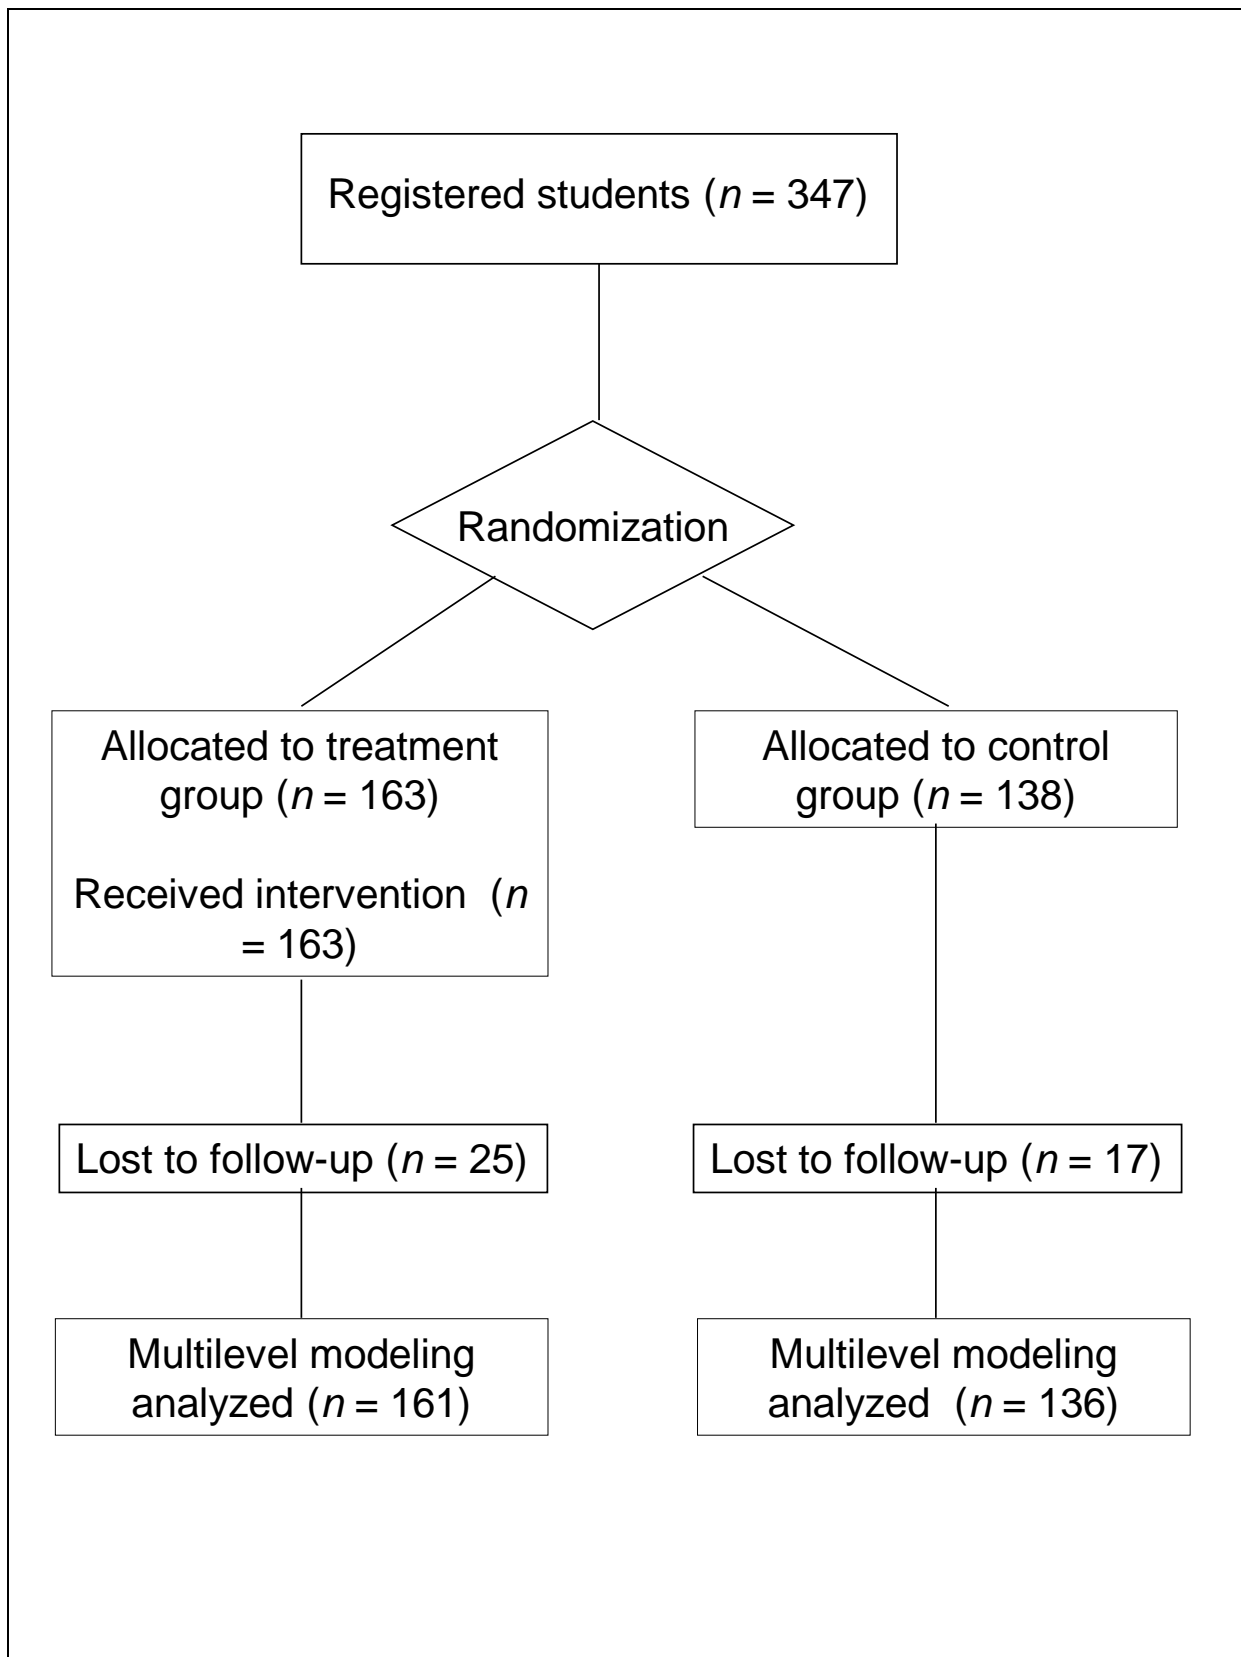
Registered students ($n$ = 347)

Randomization

Allocated to treatment group ($n$ = 163)

Received intervention ($n$ = 163)

Allocated to control group ($n$ = 138)

Lost to follow-up ($n$ = 25)

Lost to follow-up ($n$ = 17)

Multilevel modeling analyzed ($n$ = 161)

Multilevel modeling analyzed ($n$ = 136)